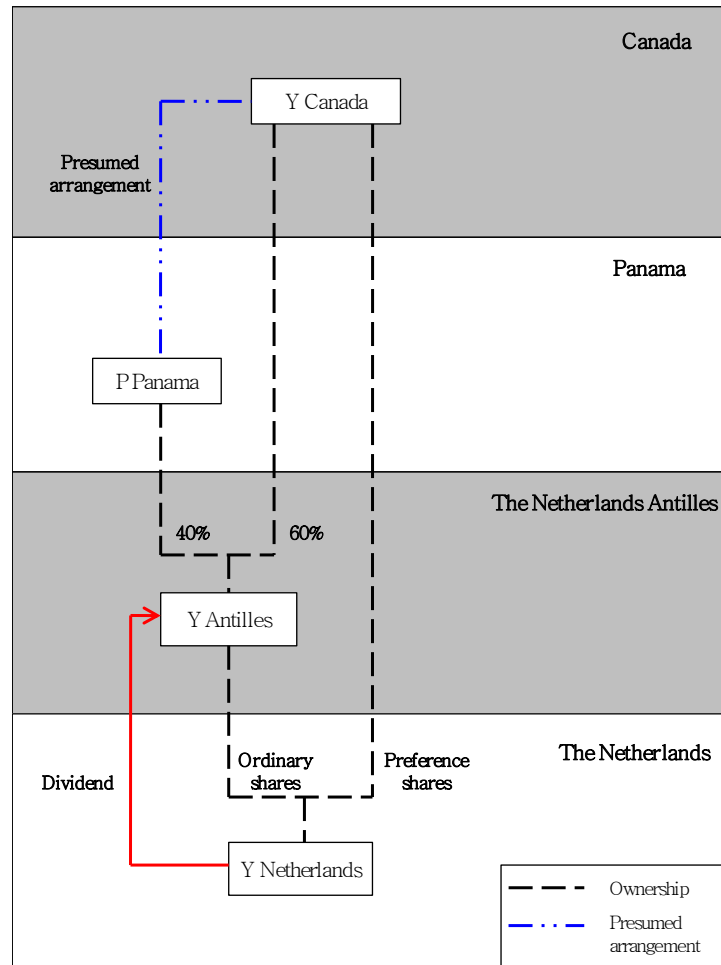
Canada

Y Canada

Presumed arrangement

Panama

P Panama

The Netherlands Antilles

40%

60%

Y Antilles

The Netherlands

Dividend

Ordinary shares

Preference shares

Y Netherlands

Ownership

Presumed arrangement